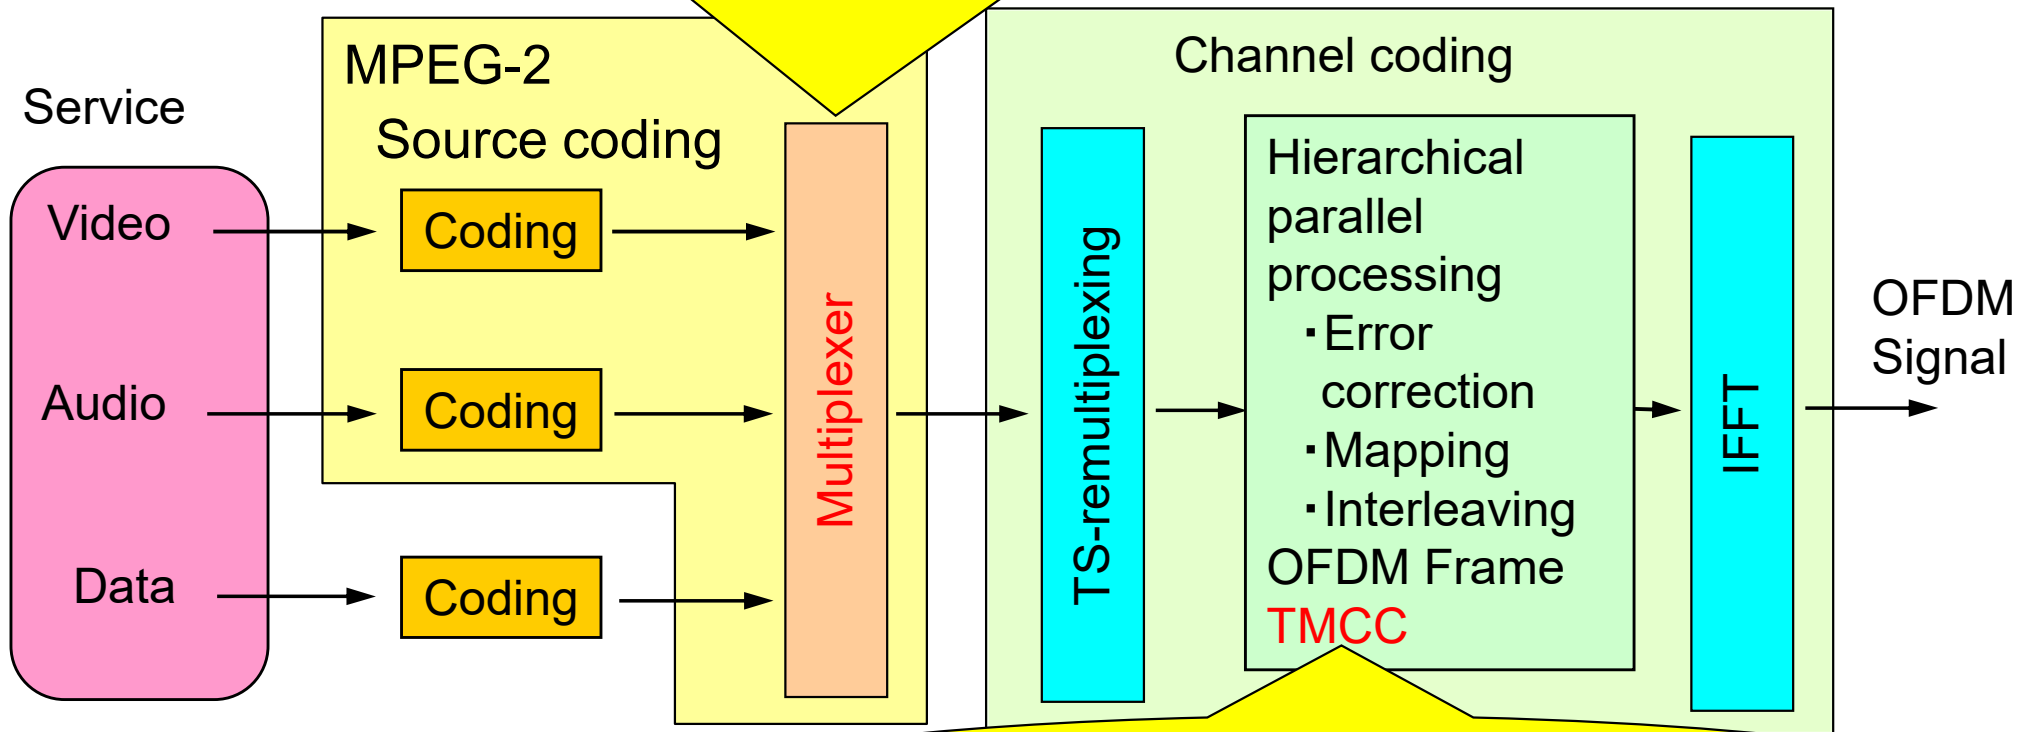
Service

Video

Audio

Data

MPEG-2

Source coding

Coding

Coding

Coding

Multiplexer

Channel coding

TS-remultiplexing

Hierarchical parallel processing
･Error correction
･Mapping
･Interleaving
OFDM Frame
TMCC

IFFT

OFDM Signal